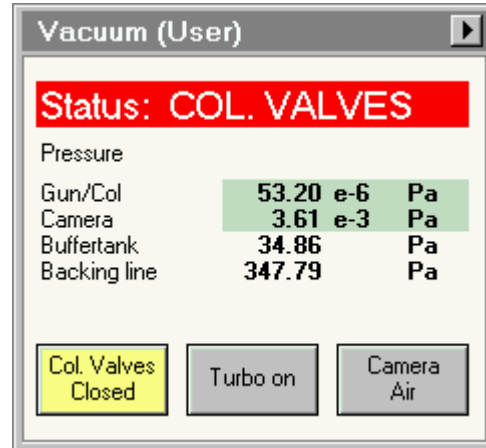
Vacuum (User)

Status: COL. VALVES

Pressure

| | | | |
|---|---|---|---|
| Gun/Col | 53.20 | e-6 | Pa |
| Camera | 3.61 | e-3 | Pa |
| Buffertank | 34.86 | | Pa |
| Backing line | 347.79 | | Pa |

Col. Valves Closed

Turbo on

Camera Air